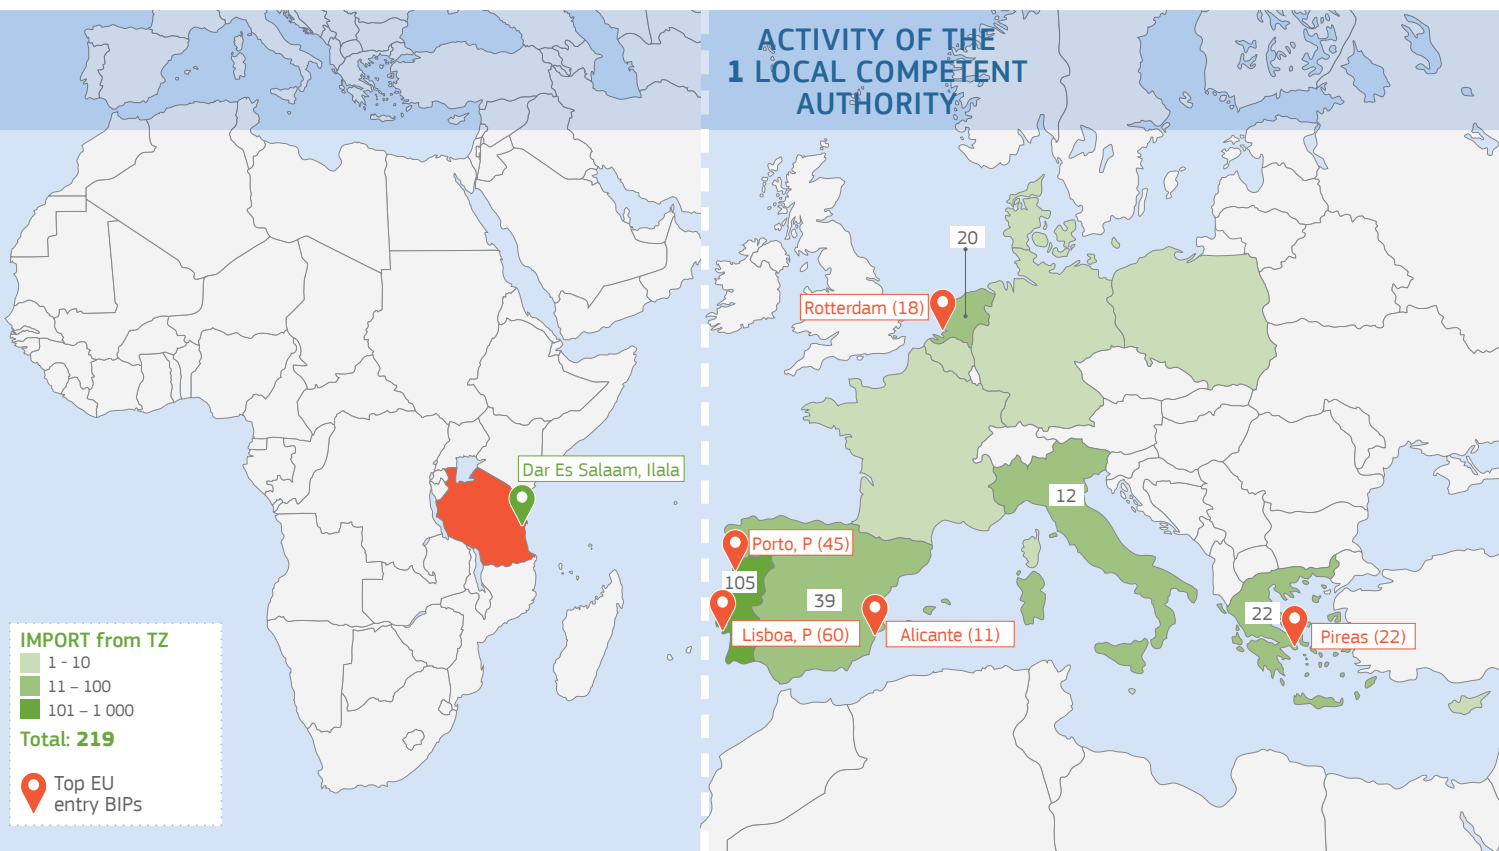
ACTIVITY OF THE
1 LOCAL COMPETENT AUTHORITY

Dar Es Salaam, Ilala

20

Rotterdam (18)

12

Porto, P (45)

105

39

Lisboa, P (60)

Alicante (11)

22

Pireas (22)

IMPORT from TZ
1 - 10
11 – 100
101 – 1 000
Total: 219

Top EU entry BIPs